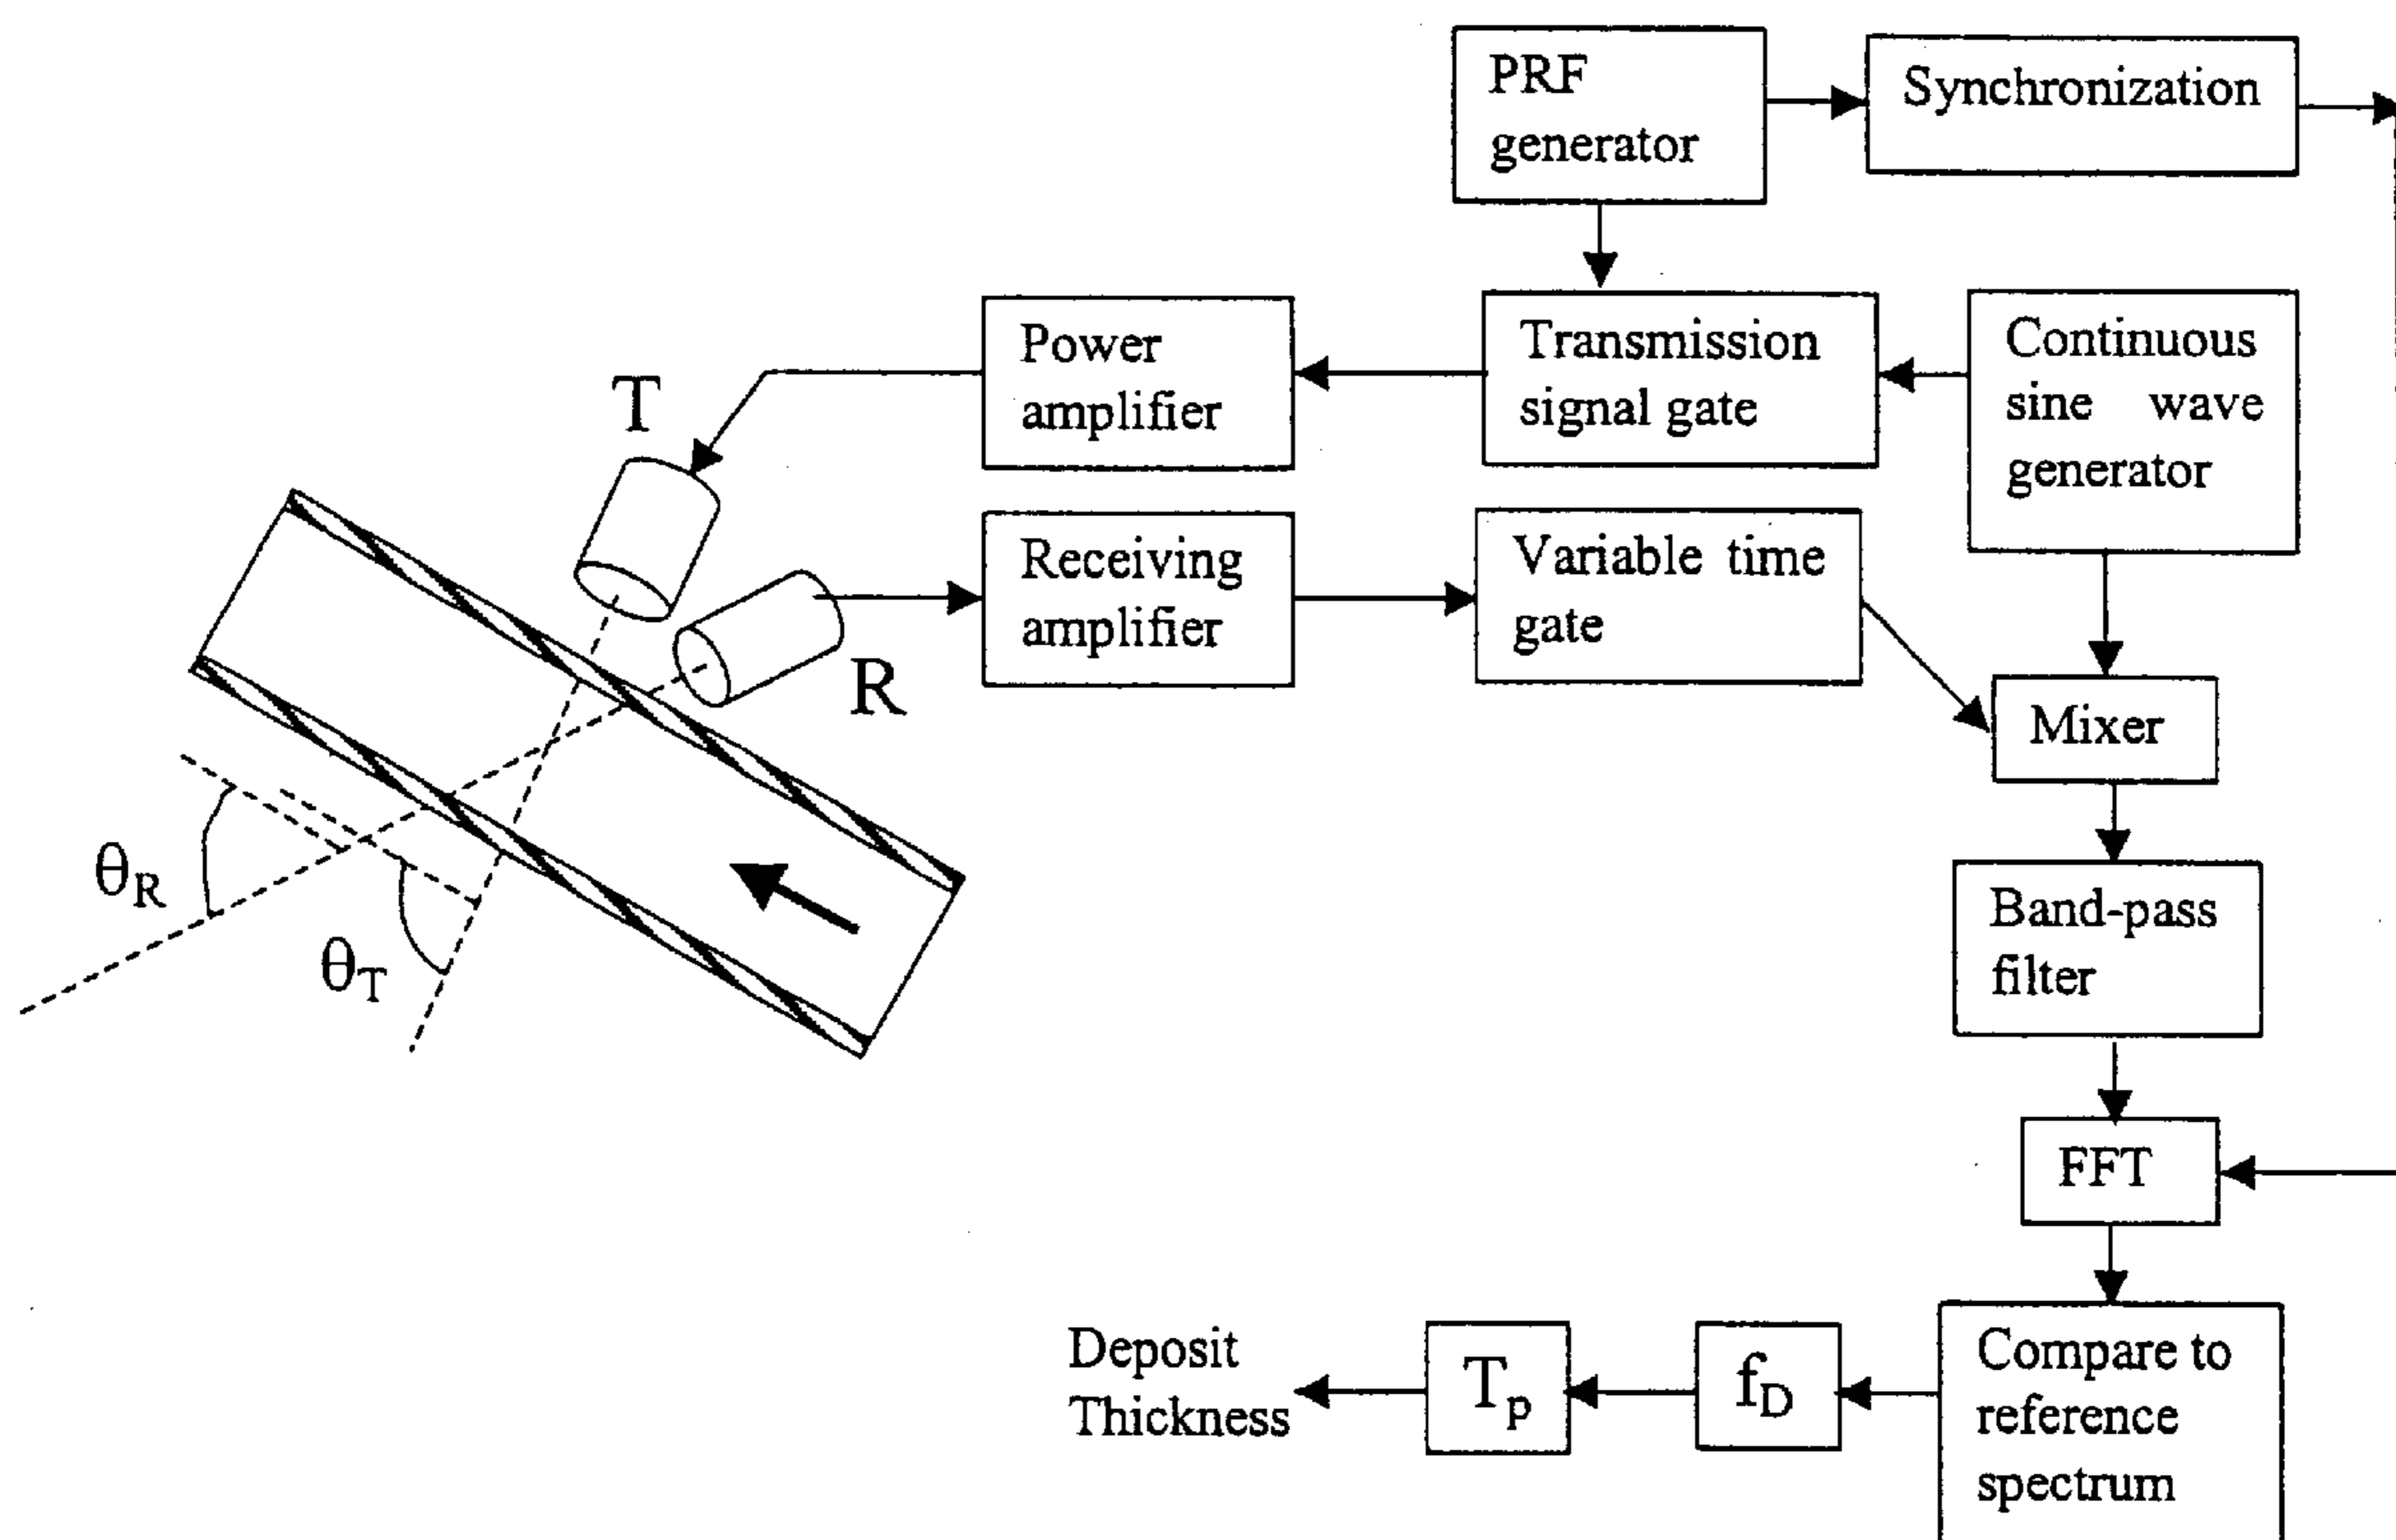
PRF generator

Synchronization

Power amplifier

Transmission signal gate

Continuous sine wave generator

T

Receiving amplifier

Variable time gate

R

Mixer

$\theta_R$

$\theta_T$

Band-pass filter

FFT

Deposit Thickness

$T_p$

$f_D$

Compare to reference spectrum